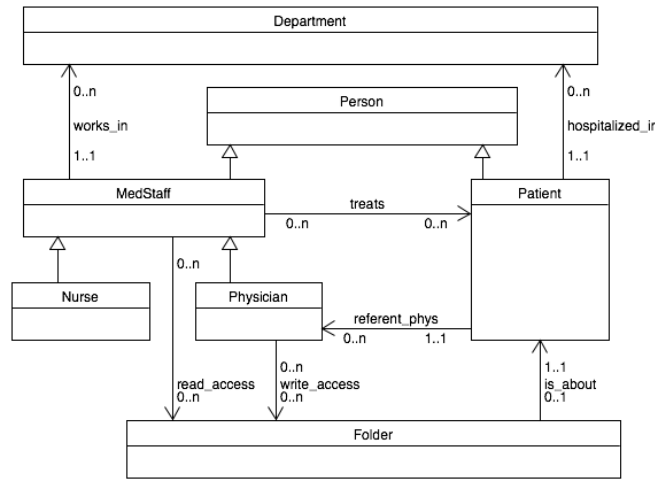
Department

0..n
works_in
1..1

Person

0..n
hospitalized_ir
1..1

MedStaff

treats
0..n
0..n

Patient

0..n

Nurse

Physician

referent_phys
0..n
1..1

read_access
0..n

0..n
write_access
0..n

1..1
is_about
0..1

Folder